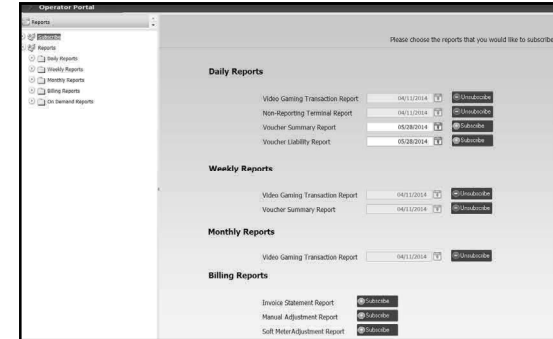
Operator Portal

Reports

Subscribe

Reports

Daily Reports

Weekly Reports

Monthly Reports

Billing Reports

On Demand Reports

Please choose the reports that you would like to subscribe

Daily Reports

Video Gaming Transaction Report 04/11/2014 Unsubscribe

Non-Reporting Terminal Report 04/11/2014 Unsubscribe

Voucher Summary Report 05/28/2014 Subscribe

Voucher Liability Report 05/28/2014 Subscribe

Weekly Reports

Video Gaming Transaction Report 04/11/2014 Unsubscribe

Voucher Summary Report 04/11/2014 Unsubscribe

Monthly Reports

Video Gaming Transaction Report 04/11/2014 Unsubscribe

Billing Reports

Invoice Statement Report Subscribe

Manual Adjustment Report Subscribe

Soft MeterAdjustment Report Subscribe